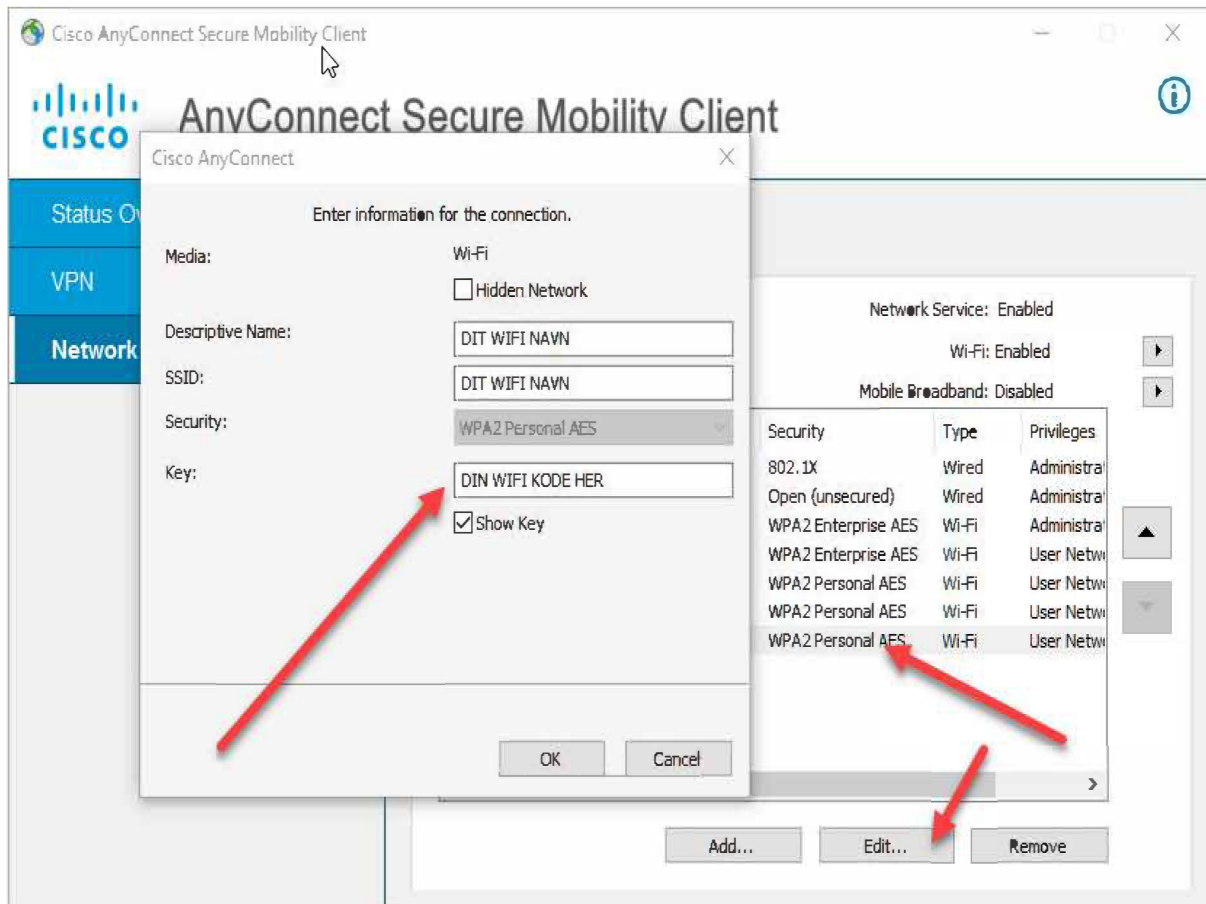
Cisco AnyConnect Secure Mobility Client

cisco AnyConnect Secure Mobility Client

Status Ov
VPN
Network

Cisco AnyConnect

Enter information for the connection.

Media: Wi-Fi
Hidden Network
Descriptive Name: DIT WIFI NAVN
SSID: DIT WIFI NAVN
Security: WPA2 Personal AES
Key: DIN WIFI KODE HER
Show Key

OK Cancel

Network Service: Enabled
Wi-Fi: Enabled
Mobile Broadband: Disabled

| Security | Type | Privileges |
|---|---|---|
| 802.1X | Wired | Administra |
| Open (unsecured) | Wired | Administra |
| WPA2 Enterprise AES | Wi-Fi | Administra |
| WPA2 Enterprise AES | Wi-Fi | User Netw |
| WPA2 Personal AES | Wi-Fi | User Netw |
| WPA2 Personal AES | Wi-Fi | User Netw |
| WPA2 Personal AES | Wi-Fi | User Netw |

Add... Edit... Remove